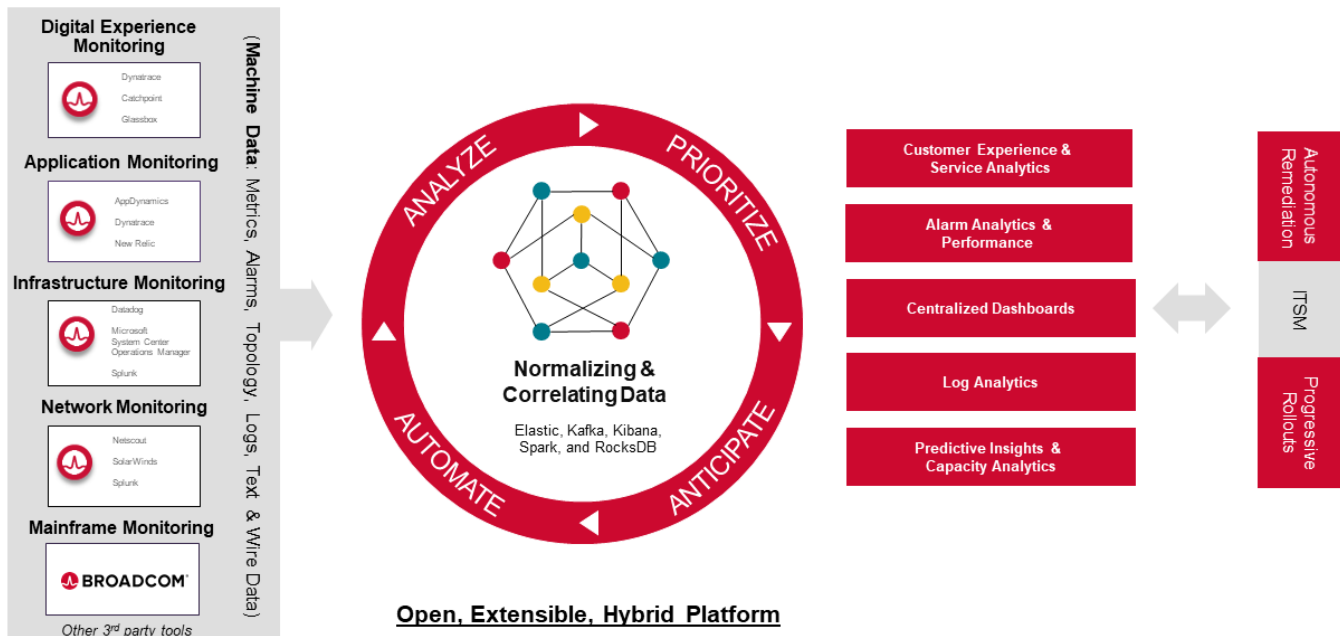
Digital Experience Monitoring

Dynatrace
Catchpoint
Glassbox

Application Monitoring

AppDynamics
Dynatrace
New Relic

Infrastructure Monitoring

Datadog
Microsoft System Center Operations Manager
Splunk

Network Monitoring

Netscout
SolarWinds
Splunk

Mainframe Monitoring

BROADCOM

Other 3rd party tools

(Machine Data: Metrics, Alarms, Topology, Logs, Text & Wire Data)

ANALYZE
PRIORITIZE
ANTICIPATE
AUTOMATE

Normalizing & Correlating Data

Elastic, Kafka, Kibana, Spark, and RocksDB

Customer Experience & Service Analytics

Alarm Analytics & Performance

Centralized Dashboards

Log Analytics

Predictive Insights & Capacity Analytics

Autonomous Remediation

ITSM

Progressive Rollouts

Open, Extensible, Hybrid Platform